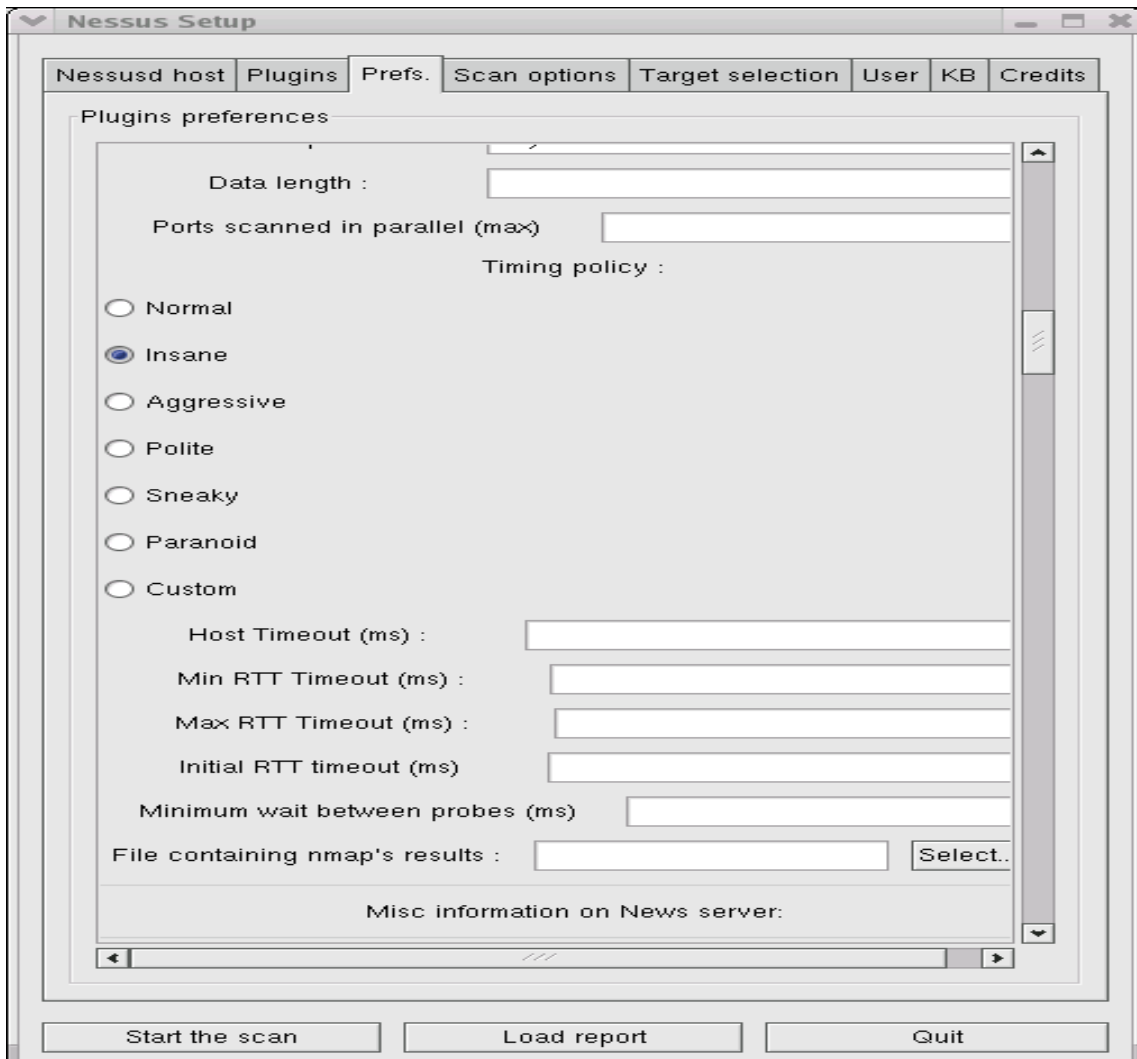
Nessus Setup

Nessusd host | Plugins | Prefs. | Scan options | Target selection | User | KB | Credits

Plugins preferences

Data length :

Ports scanned in parallel (max)

Timing policy :

Normal

Insane

Aggressive

Polite

Sneaky

Paranoid

Custom

Host Timeout (ms) :

Min RTT Timeout (ms) :

Max RTT Timeout (ms) :

Initial RTT timeout (ms)

Minimum wait between probes (ms)

File containing nmap's results :

Select..

Misc information on News server:

Start the scan

Load report

Quit